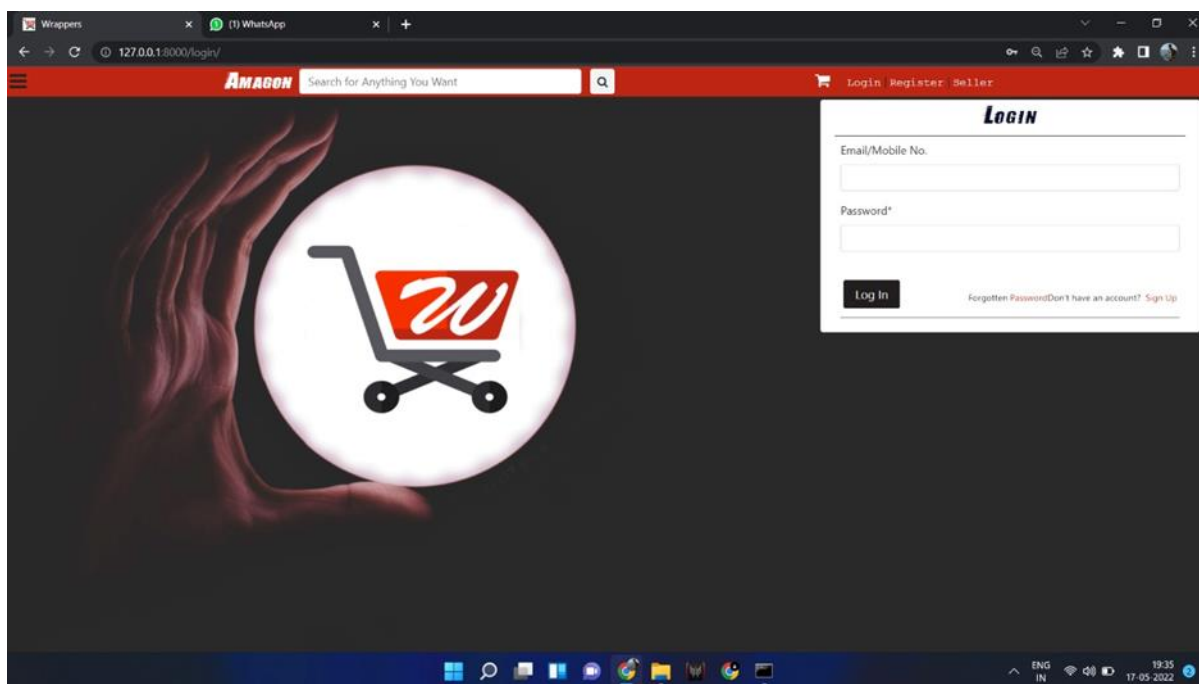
Wrappers ×
(1) WhatsApp ×
+
127.0.0.1:8000/login/

AMAGON
Search for Anything You Want
Login Register Seller

LOGIN
Email/Mobile No.
Password*
Log In
Forgotten PasswordDon't have an account? Sign Up

ENG IN
19:35
17-05-2022